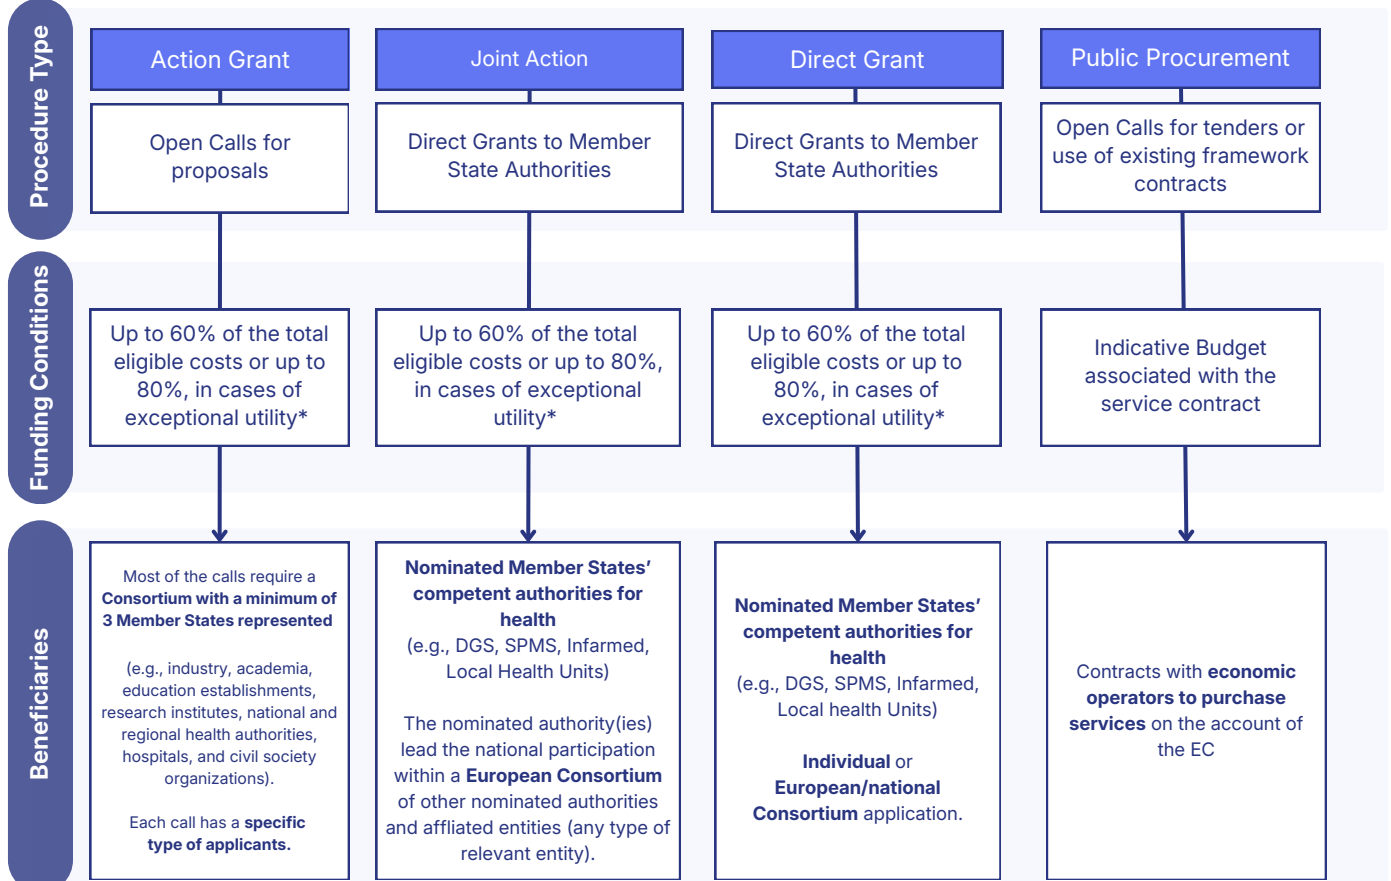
Procedure Type

Action Grant

Open Calls for proposals

Joint Action

Direct Grants to Member State Authorities

Direct Grant

Direct Grants to Member State Authorities

Public Procurement

Open Calls for tenders or use of existing framework contracts

Funding Conditions

Up to 60% of the total eligible costs or up to 80%, in cases of exceptional utility*

Up to 60% of the total eligible costs or up to 80%, in cases of exceptional utility*

Up to 60% of the total eligible costs or up to 80%, in cases of exceptional utility*

Indicative Budget associated with the service contract

Beneficiaries

Most of the calls require a Consortium with a minimum of 3 Member States represented

(e.g., industry, academia, education establishments, research institutes, national and regional health authorities, hospitals, and civil society organizations).

Each call has a specific type of applicants.

Nominated Member States' competent authorities for health (e.g., DGS, SPMS, Infarmed, Local Health Units)

The nominated authority(ies) lead the national participation within a European Consortium of other nominated authorities and affliated entities (any type of relevant entity).

Nominated Member States' competent authorities for health (e.g., DGS, SPMS, Infarmed, Local health Units)

Individual or European/national Consortium application.

Contracts with economic operators to purchase services on the account of the EC